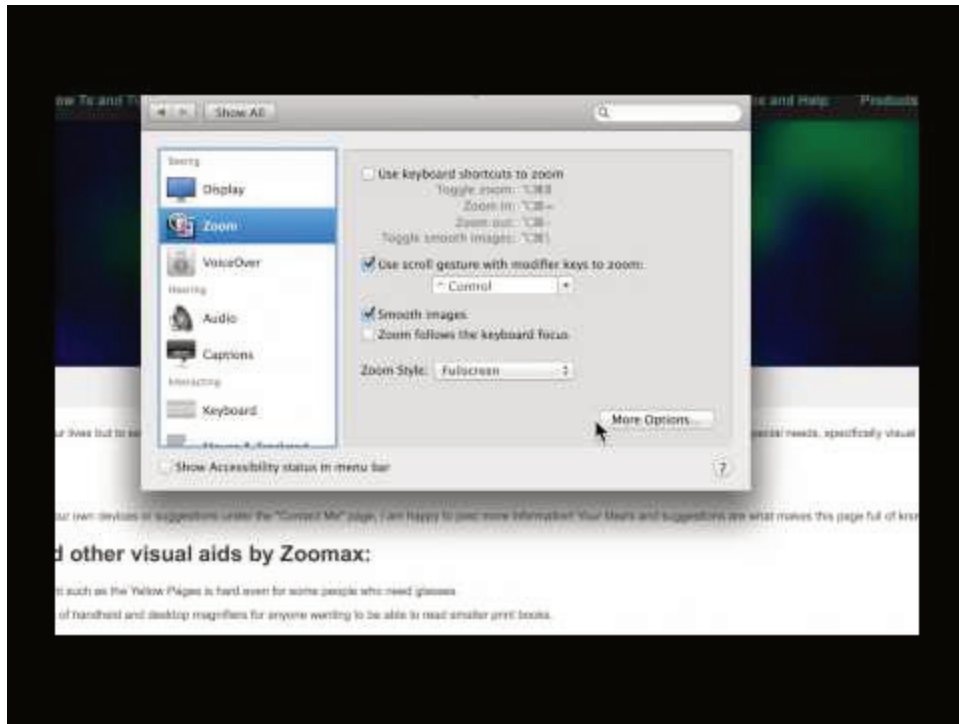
w Tx and T

ce and Help Products

Show All

Seeing

Display

Zoom

VoiceOver

Hearing

Audio

Captions

Interacting

Keyboard

Use keyboard shortcuts to zoom

Toggle zoom: ⌥⌘8

Zoom in: ⌥⌘=

Zoom out: ⌥⌘-

Toggle smooth images: ⌥⌘\

Use scroll gesture with modifier keys to zoom:

^ Control

Smooth images

Zoom follows the keyboard focus

Zoom Style: Fullscreen

More Options...

Show Accessibility status in menu bar

?

ur lives but to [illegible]

pecial needs, specifically visual

ur own devices or suggestions under the "Contact Me" page, I am happy to post more information! Your Ideas and suggestions are what makes this page full of kno

d other visual aids by Zoomax:

t such as the Yellow Pages is hard even for some people who need glasses

of handheld and desktop magnifiers for anyone wanting to be able to read smaller print books.